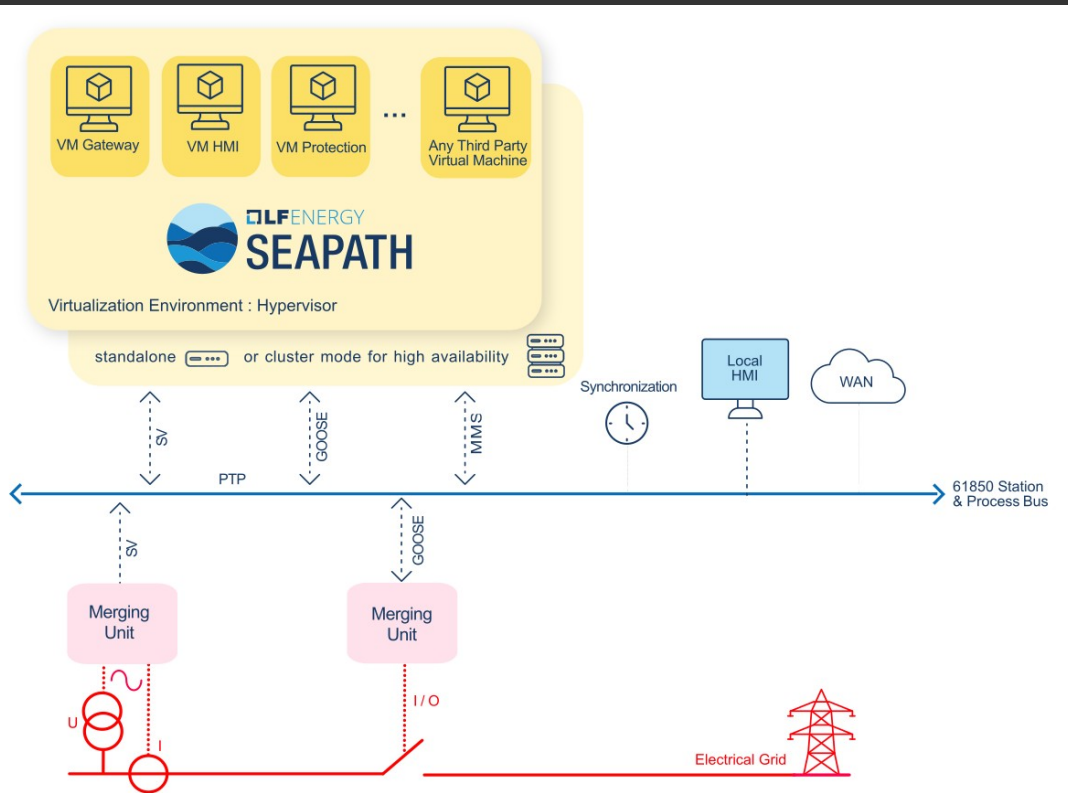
VM Gateway

VM HMI

VM Protection

...

Any Third Party Virtual Machine

LF ENERGY
SEAPATH

Virtualization Environment : Hypervisor

standalone or cluster mode for high availability

SV

GOOSE

MMS

Synchronization

Local HMI

WAN

PTP

61850 Station & Process Bus

SV

GOOSE

Merging Unit

Merging Unit

U

I

I / O

Electrical Grid